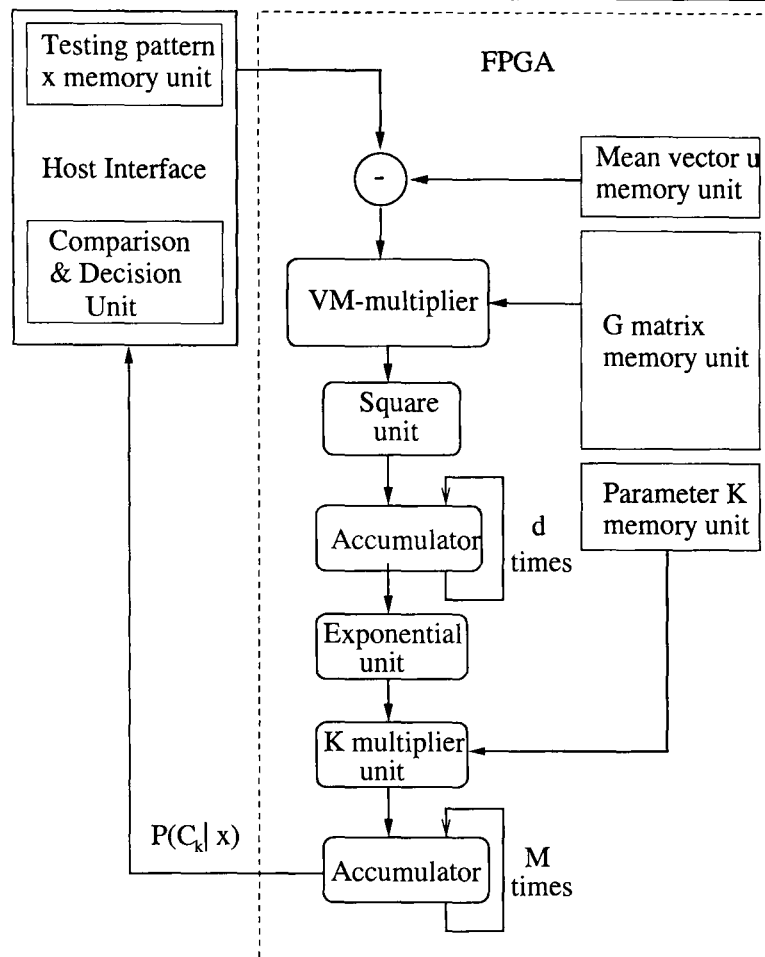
Testing pattern x memory unit

Host Interface

Comparison & Decision Unit

FPGA

-

Mean vector u memory unit

VM-multiplier

G matrix memory unit

Square unit

Accumulator

d times

Parameter K memory unit

Exponential unit

K multiplier unit

$P(C_k | x)$

Accumulator

M times